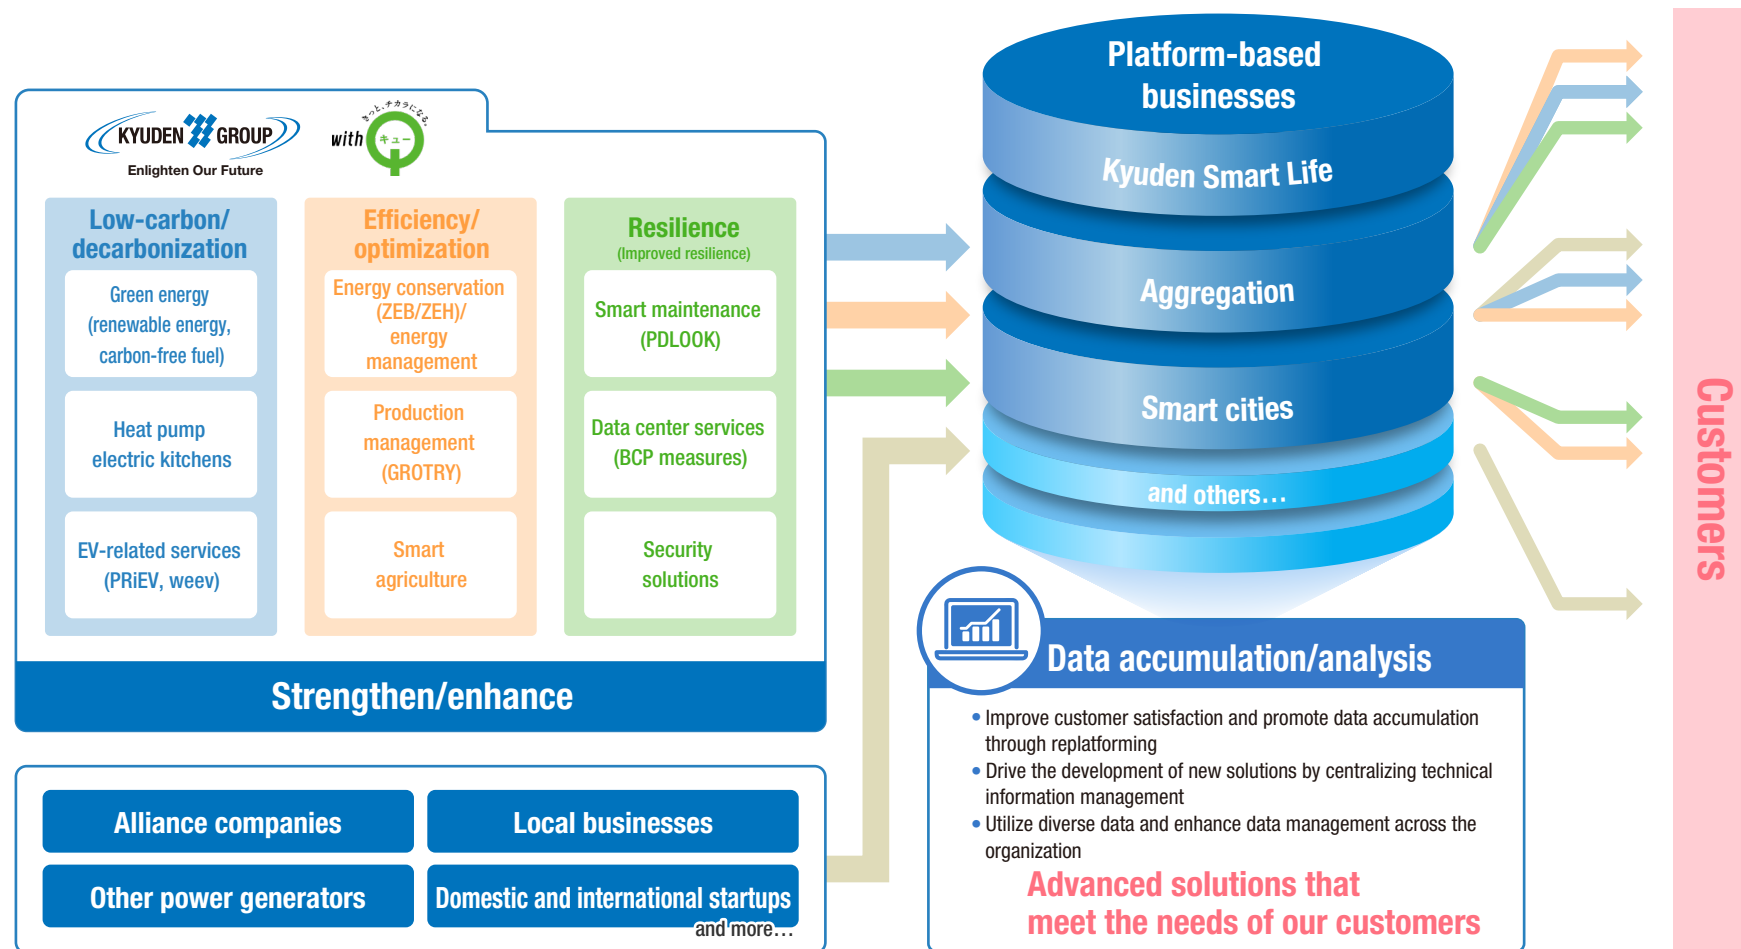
KYUDEN GROUP
Enlighten Our Future

with キュー

きっと、チカラになる。

Low-carbon/ decarbonization

Green energy (renewable energy, carbon-free fuel)

Heat pump electric kitchens

EV-related services (PRiEV, weev)

Efficiency/ optimization

Energy conservation (ZEB/ZEH)/ energy management

Production management (GROTRY)

Smart agriculture

Resilience
(Improved resilience)

Smart maintenance (PDLOOK)

Data center services (BCP measures)

Security solutions

Strengthen/enhance

Alliance companies

Local businesses

Other power generators

Domestic and international startups

and more…

Platform-based businesses

Kyuden Smart Life

Aggregation

Smart cities

and others…

Data accumulation/analysis

• Improve customer satisfaction and promote data accumulation through replatforming
• Drive the development of new solutions by centralizing technical information management
• Utilize diverse data and enhance data management across the organization

Advanced solutions that meet the needs of our customers

Customers